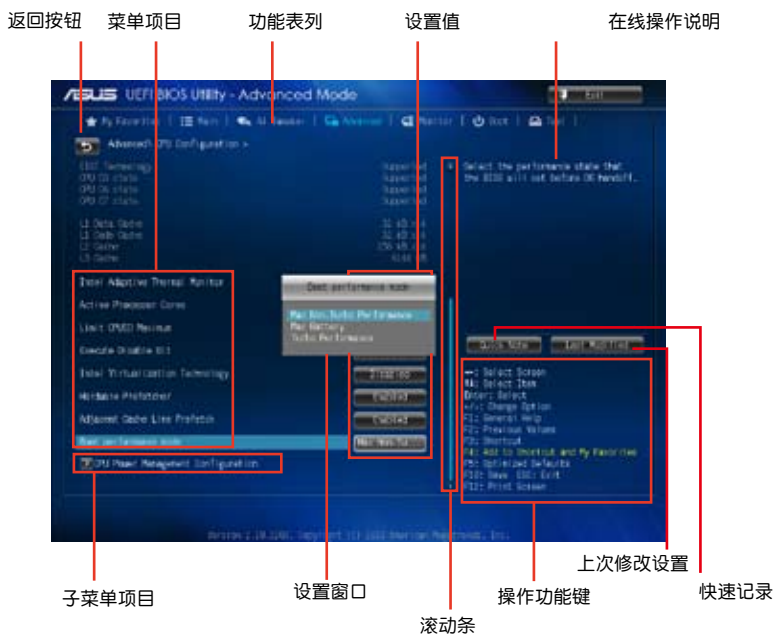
返回按钮 菜单项目 功能表列 设置值 在线操作说明

ASUS UEFI BIOS Utility - Advanced Mode

Exit

My Favorites | Main | Ai Tweaker | Advanced | Monitor | Boot | Tool

Advanced\ CPU Configuration >

EIST Technology Supported
CPU C3 state Supported
CPU C6 state Supported
CPU C7 state Supported

L1 Data Cache 32 kB x 4
L1 Code Cache 32 kB x 4
L2 Cache 256 kB x 4
L3 Cache 6144 kB

Intel Adaptive Thermal Monitor
Active Processor Cores
Limit CPUID Maximum
Execute Disable Bit
Intel Virtualization Technology
Hardware Prefetcher
Adjacent Cache Line Prefetch
Boot performance mode

Boot performance mode
Max Non-Turbo Performance
Max Battery
Turbo Performance

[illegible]
Enabled
Enabled
Max Non-Tu

CPU Power Management Configuration

Select the performance state that the BIOS will set before OS handoff.

Quick Note Last Modified

→←: Select Screen
↑↓: Select Item
Enter: Select
+/-: Change Option
F1: General Help
F2: Previous Values
F3: Shortcut
F4: Add to Shortcut and My Favorites
F5: Optimized Defaults
F10: Save ESC: Exit
F12: Print Screen

Version 2.10.1208. Copyright (C) 2012 American Megatrends, Inc.

上次修改设置 快速记录 子菜单项目 设置窗口 操作功能键 滚动条